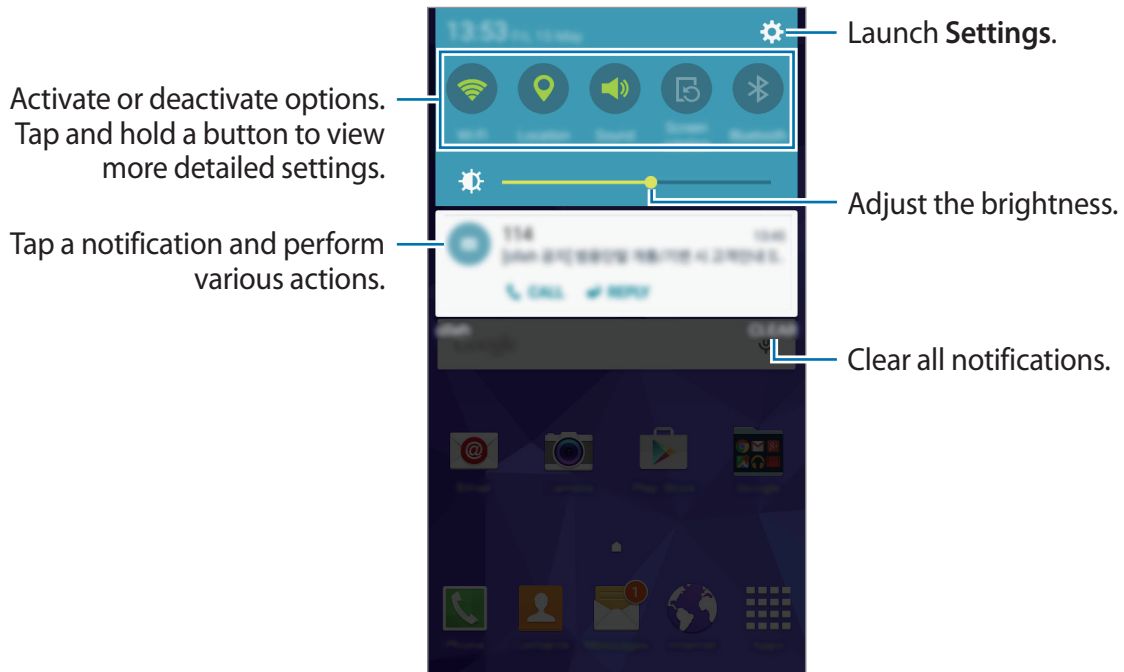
Launch **Settings**.

Activate or deactivate options. Tap and hold a button to view more detailed settings.

Adjust the brightness.

Tap a notification and perform various actions.

Clear all notifications.

13:53

114

CALL

REPLY

CLEAR